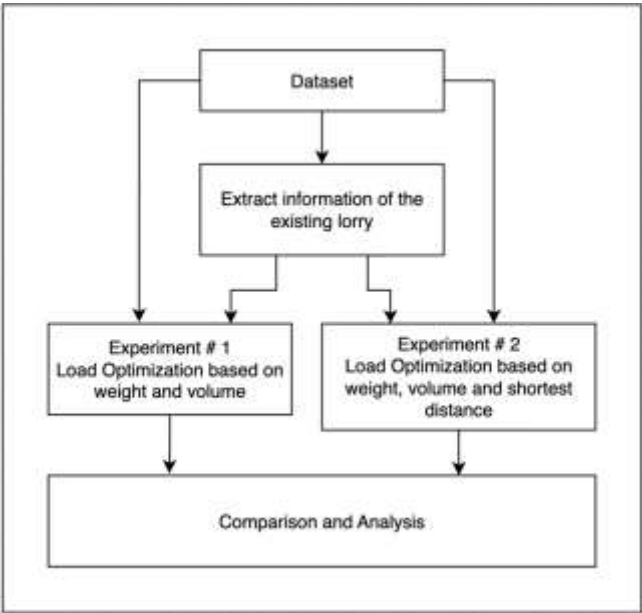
Dataset

Extract information of the existing lorry

Experiment # 1
Load Optimization based on weight and volume

Experiment # 2
Load Optimization based on weight, volume and shortest distance

Comparison and Analysis